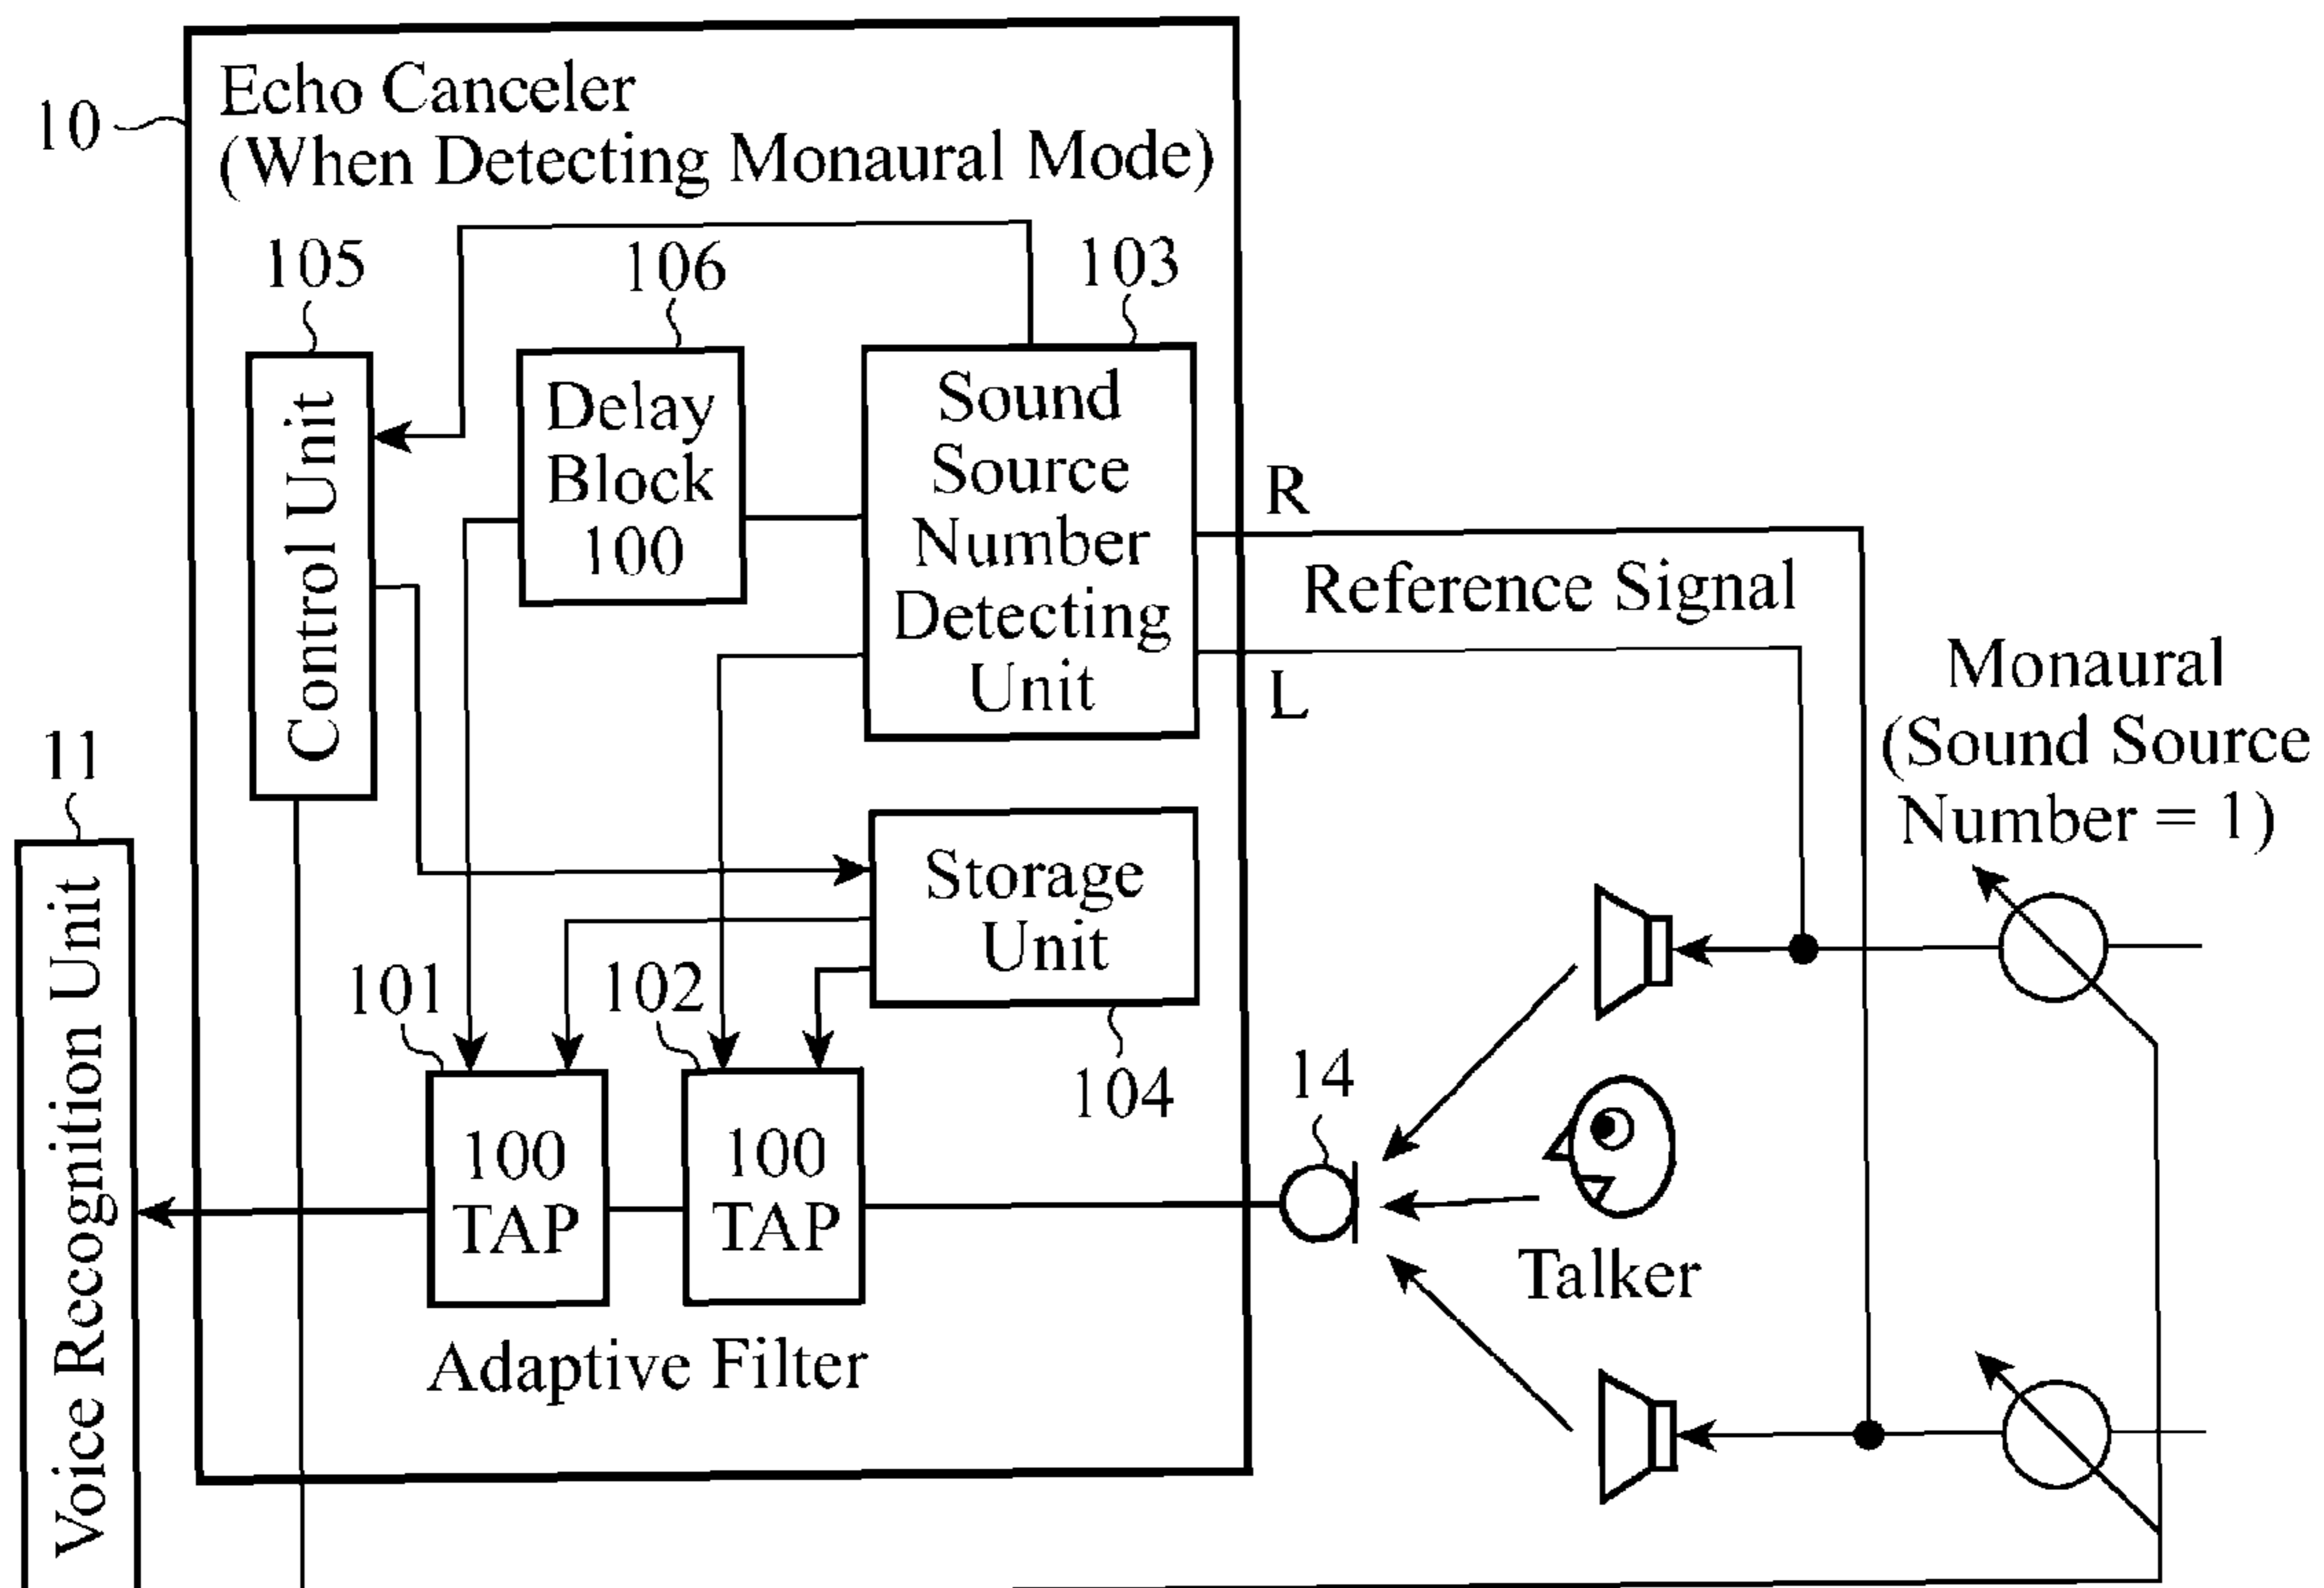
10
Echo Canceler
(When Detecting Monaural Mode)

105
Control Unit

106
Delay Block 100

103
Sound Source Number Detecting Unit

R
Reference Signal
L

Monaural
(Sound Source Number = 1)

11
Voice Recognition Unit

Storage Unit
104

101
100 TAP
102
100 TAP

Adaptive Filter

14

Talker